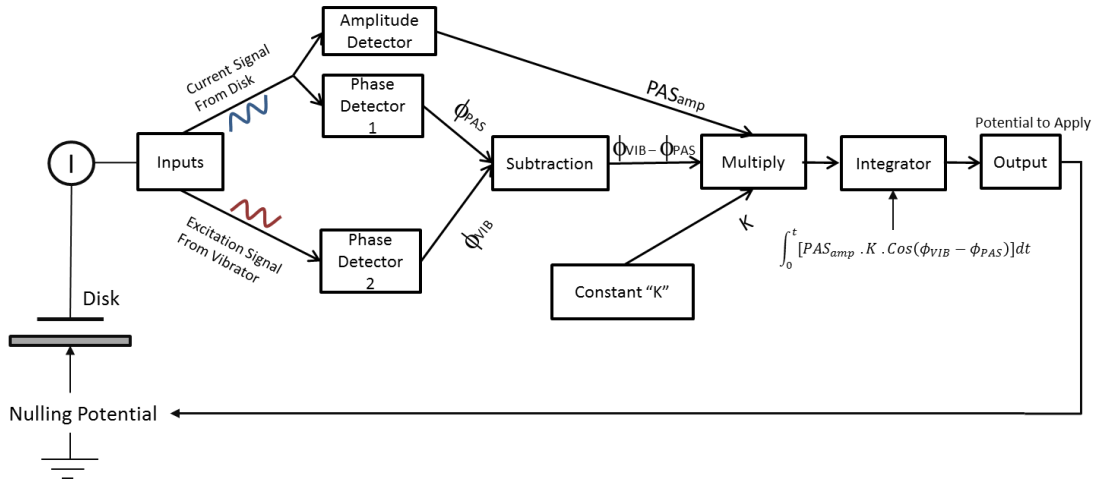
Amplitude Detector

Current Signal From Disk

Phase Detector 1

$\phi_{PAS}$

PAS$_{amp}$

Potential to Apply

I

Inputs

Subtraction

$\phi_{VIB} - \phi_{PAS}$

Multiply

Integrator

Output

Excitation Signal From Vibrator

Phase Detector 2

$\phi_{VIB}$

K

$\int_0^t [PAS_{amp} . K . Cos(\phi_{VIB} - \phi_{PAS})] dt$

Disk

Constant "K"

Nulling Potential